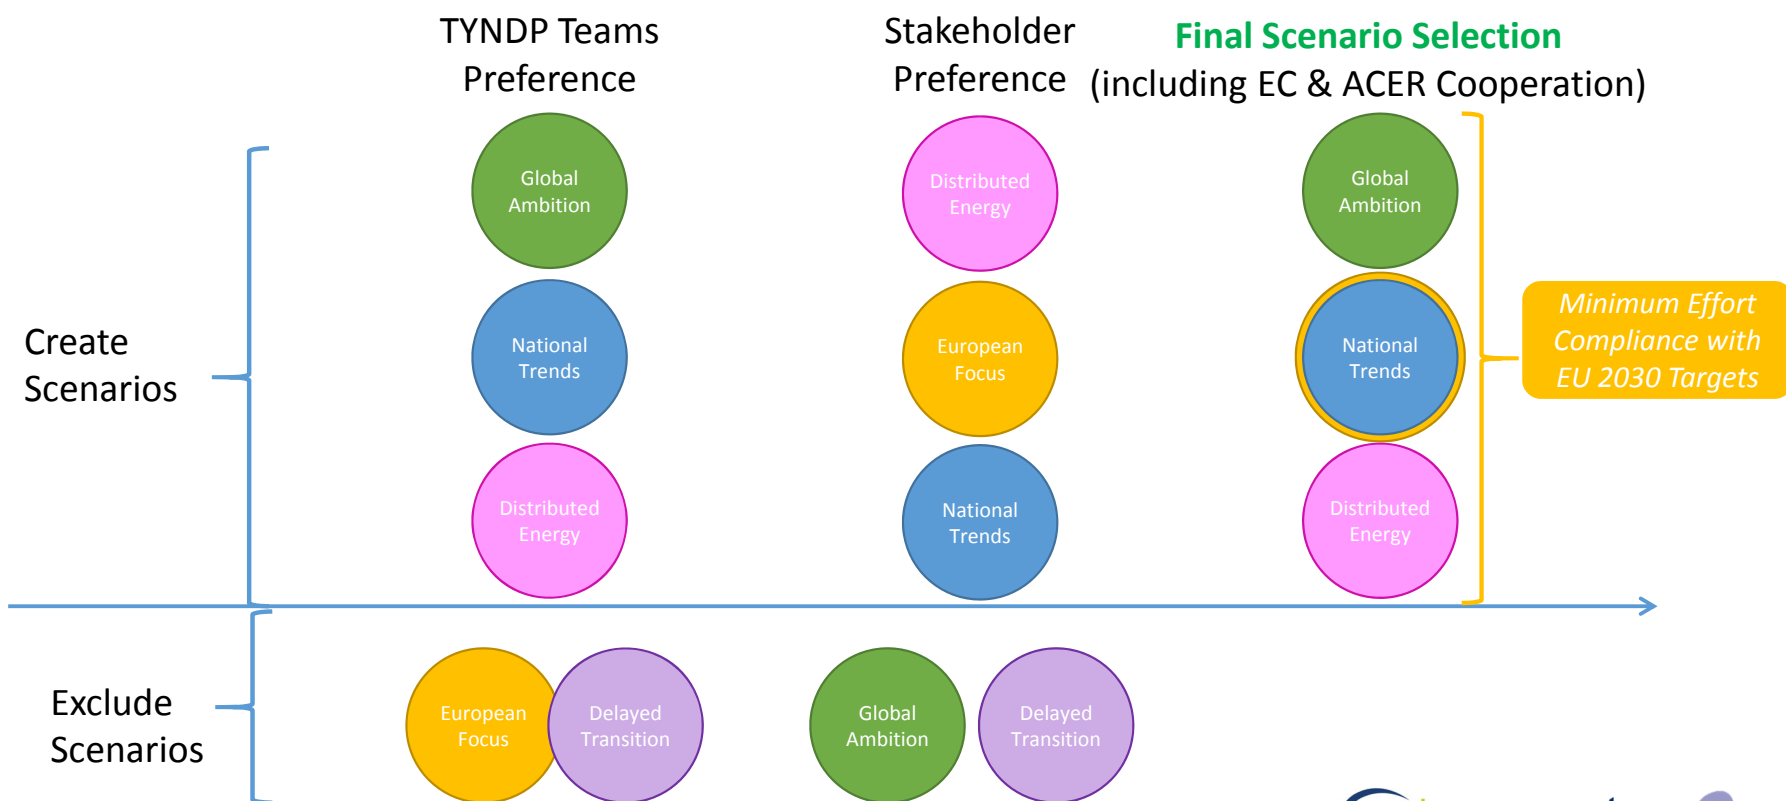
TYNDP Teams Preference

Stakeholder Preference

Final Scenario Selection
(including EC & ACER Cooperation)

Create Scenarios

Global Ambition

National Trends

Distributed Energy

Distributed Energy

European Focus

National Trends

Global Ambition

National Trends

Distributed Energy

Minimum Effort Compliance with EU 2030 Targets

Exclude Scenarios

European Focus

Delayed Transition

Global Ambition

Delayed Transition